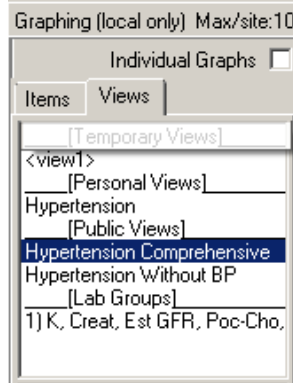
Graphing (local only) Max/site:10

Individual Graphs

Items | Views

____[Temporary Views]____
<view1>
____[Personal Views]________
Hypertension
____[Public Views]
Hypertension Comprehensive
Hypertension Without BP
____[Lab Groups]________
1) K, Creat, Est GFR, Poc-Cho,